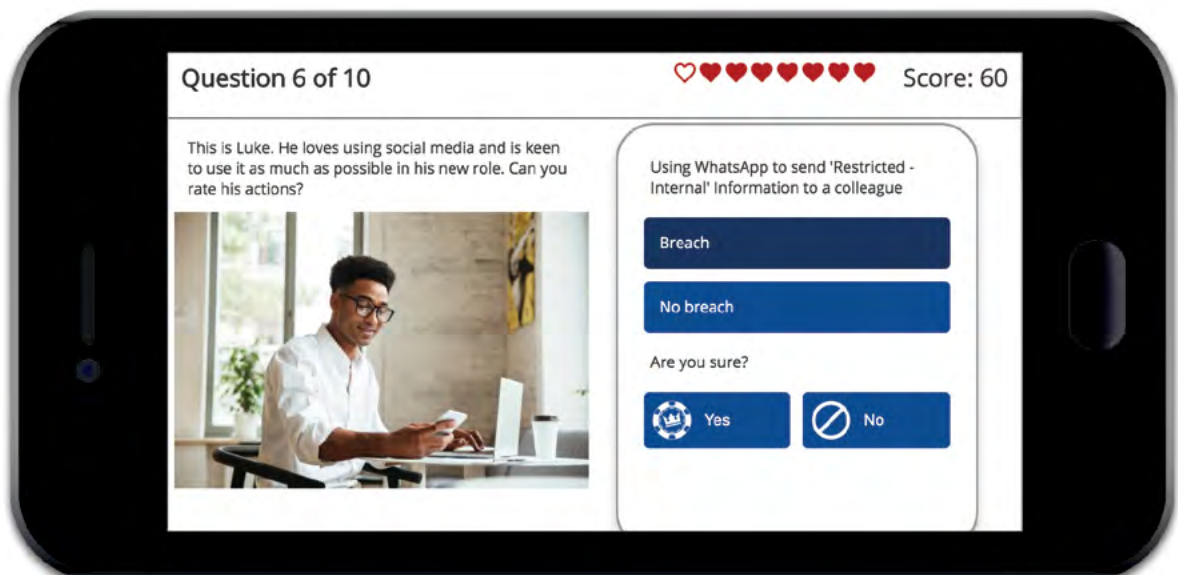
Question 6 of 10

Score: 60

This is Luke. He loves using social media and is keen to use it as much as possible in his new role. Can you rate his actions?

Using WhatsApp to send 'Restricted - Internal' Information to a colleague

Breach

No breach

Are you sure?

Yes

No